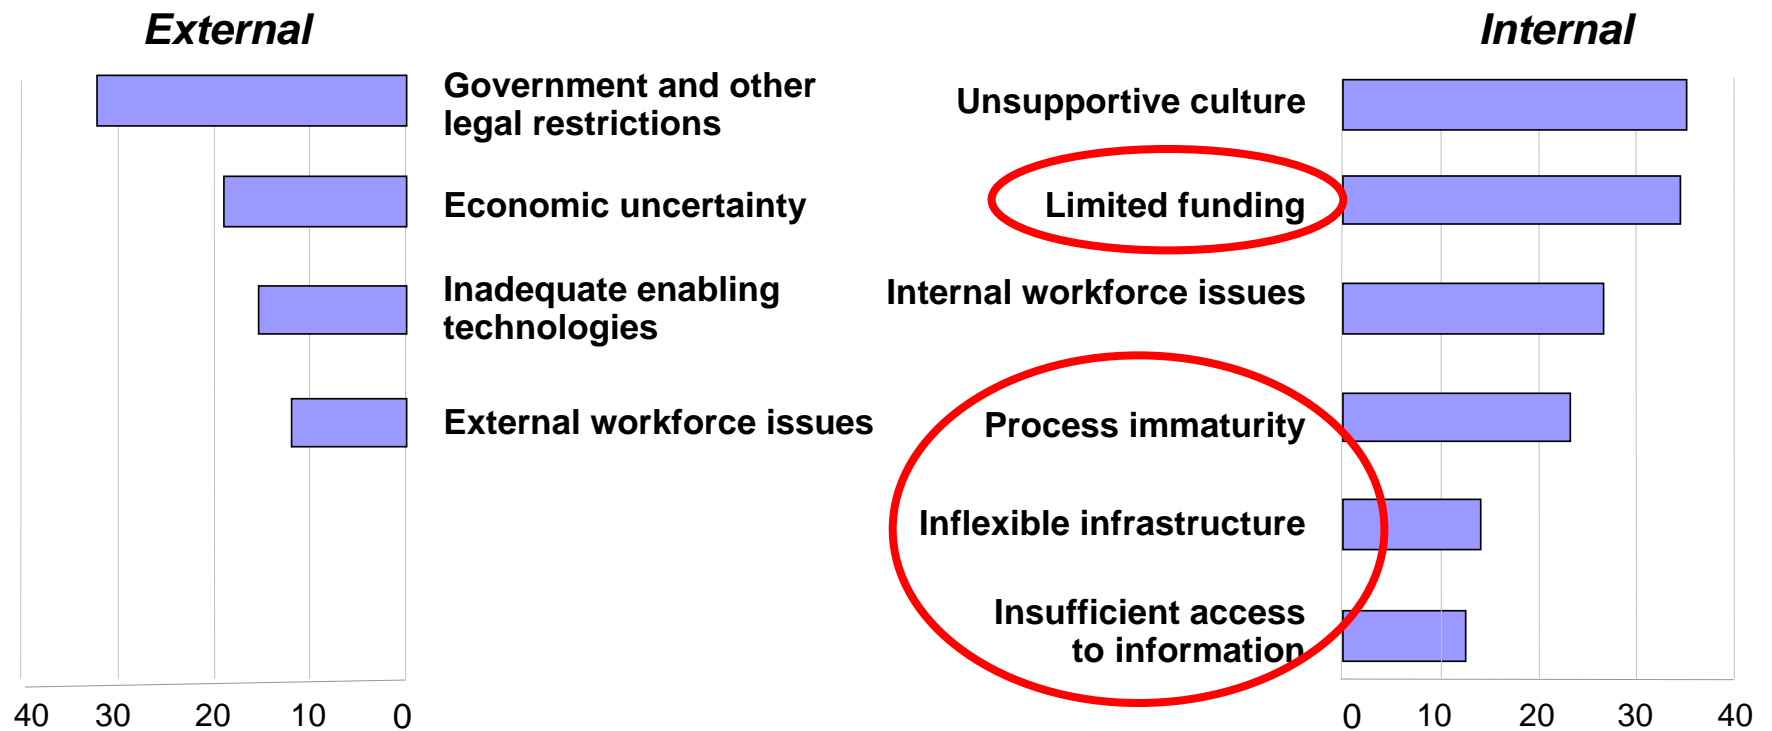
External

Government and other legal restrictions

Economic uncertainty

Inadequate enabling technologies

External workforce issues

40 30 20 10 0

Internal

Unsupportive culture

Limited funding

Internal workforce issues

Process immaturity

Inflexible infrastructure

Insufficient access to information

0 10 20 30 40